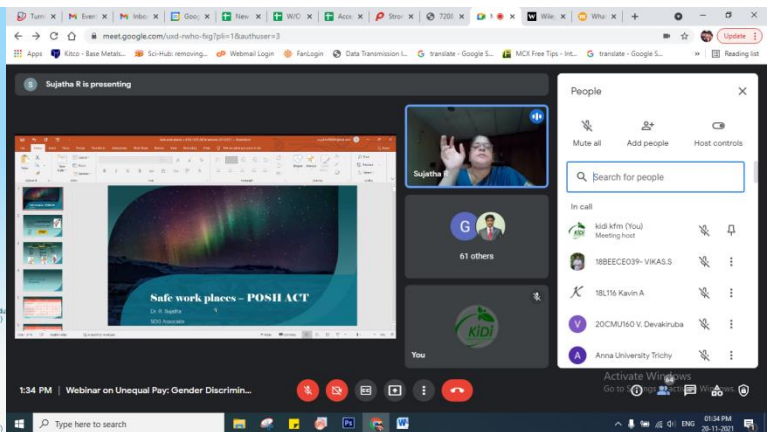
Turn | Event | Inbo | Goo | New | W/O | Acco | Stro | 720( | | Wile | Wha | +

meet.google.com/uxd-rwho-fsg?pli=1&authuser=3

Apps | Kitco - Base Metals... | Sci-Hub: removing... | Webmail Login | FanLogin | Data Transmission I... | translate - Google S... | MCX Free Tips - Int... | translate - Google S... | Reading list

Update

S Sujatha R is presenting

Safe work places – POSH ACT
Dr. R. Sujatha
SDG Associates

Sujatha R

G
61 others

You

People

Mute all
Add people
Host controls

Search for people

In call

kidi kfm (You)
Meeting host

18BEECE039- VIKAS.S

18L116 Kavin A

V 20CMU160 V. Devakiruba

A Anna University Trichy

1:34 PM | Webinar on Unequal Pay: Gender Discrimin...

Activate Windows
Go to Settings to activate Windows.

Type here to search

ENG 01:34 PM 20-11-2021